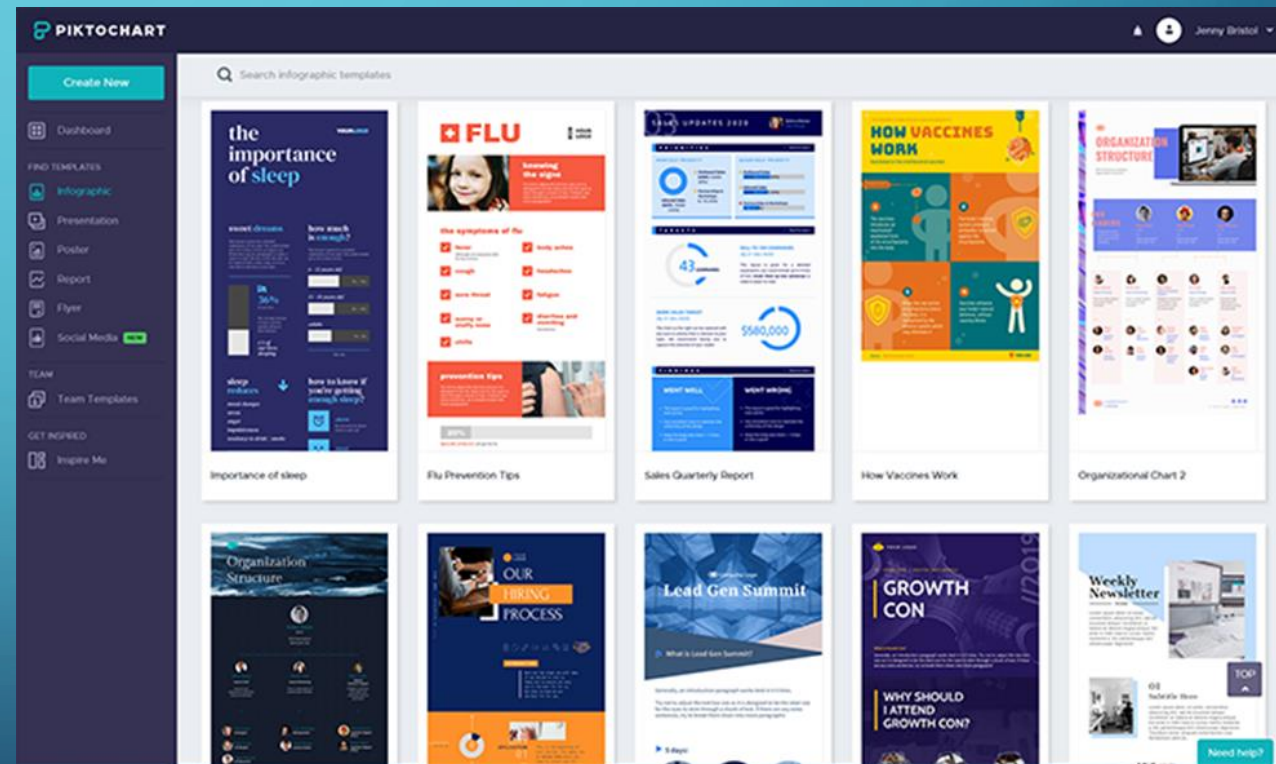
PIKTOCHART

Jenny Bristol

Create New

Dashboard

FIND TEMPLATES

Infographic

Presentation

Poster

Report

Flyer

Social Media NEW

TEAM

Team Templates

GET INSPIRED

Inspire Me

Search infographic templates

the importance of sleep

sweet dreams

how much is enough?

36%

sleep reduces

how to know if you're getting enough sleep

Importance of sleep

FLU

knowing the signs

the symptoms of flu

fever

body aches

cough

headaches

sore throat

fatigue

runny or stuffy nose

diarrhea and vomiting

chills

prevention tips

Flu Prevention Tips

SALES UPDATES 2020

43

$580,000

WENT WELL

WENT WRONG

Sales Quarterly Report

HOW VACCINES WORK

How Vaccines Work

ORGANIZATION STRUCTURE

Organizational Chart 2

Organization Structure

OUR HIRING PROCESS

Lead Gen Summit

What is Lead Gen Summit?

3 days

GROWTH CON

2019

WHY SHOULD I ATTEND GROWTH CON?

Weekly Newsletter

TOP

Need help?